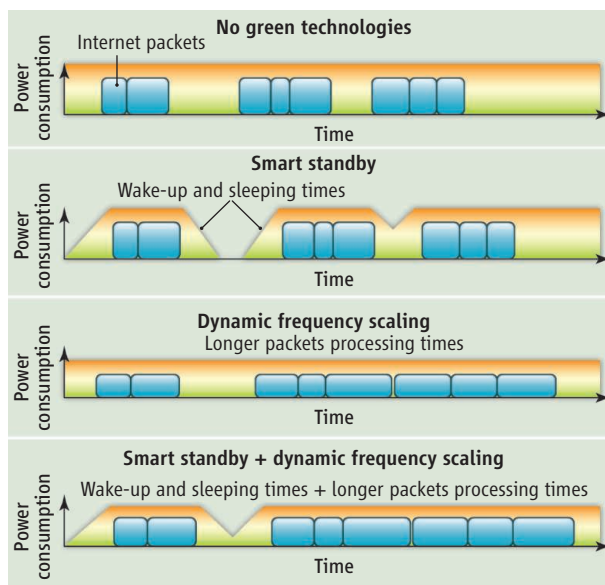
No green technologies

Internet packets

Power consumption

Time

Smart standby

Wake-up and sleeping times

Power consumption

Time

Dynamic frequency scaling

Longer packets processing times

Power consumption

Time

Smart standby + dynamic frequency scaling

Wake-up and sleeping times + longer packets processing times

Power consumption

Time